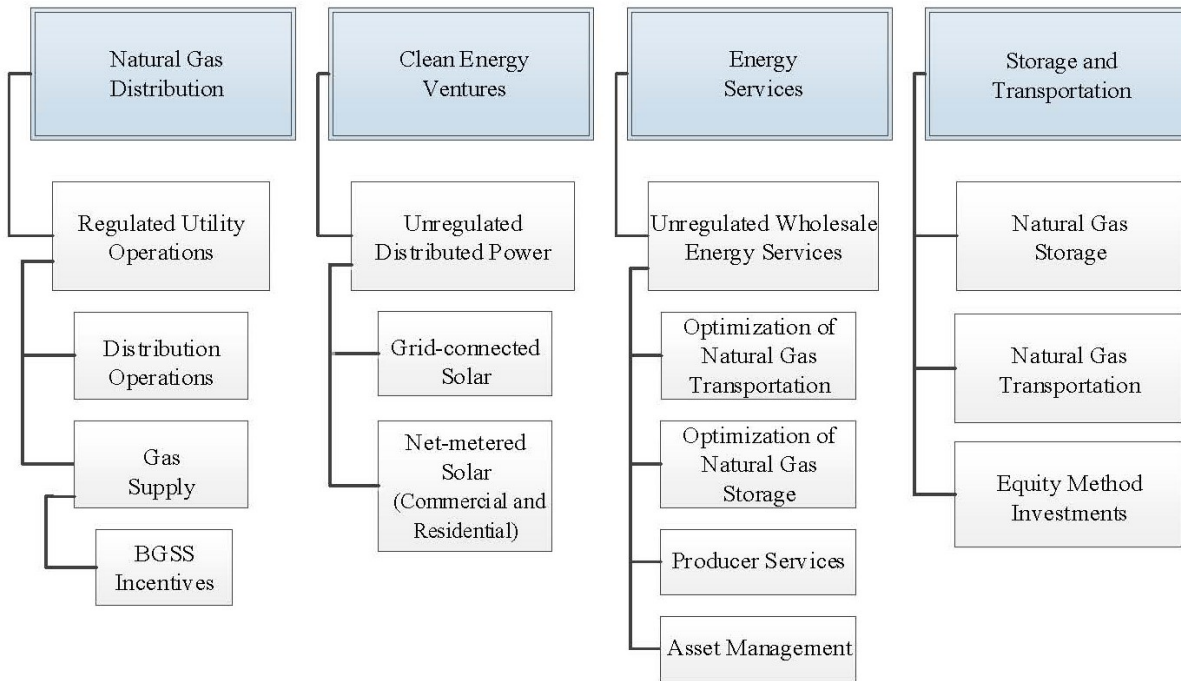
Natural Gas Distribution

Regulated Utility Operations

Distribution Operations

Gas Supply

BGSS Incentives

Clean Energy Ventures

Unregulated Distributed Power

Grid-connected Solar

Net-metered Solar (Commercial and Residential)

Energy Services

Unregulated Wholesale Energy Services

Optimization of Natural Gas Transportation

Optimization of Natural Gas Storage

Producer Services

Asset Management

Storage and Transportation

Natural Gas Storage

Natural Gas Transportation

Equity Method Investments